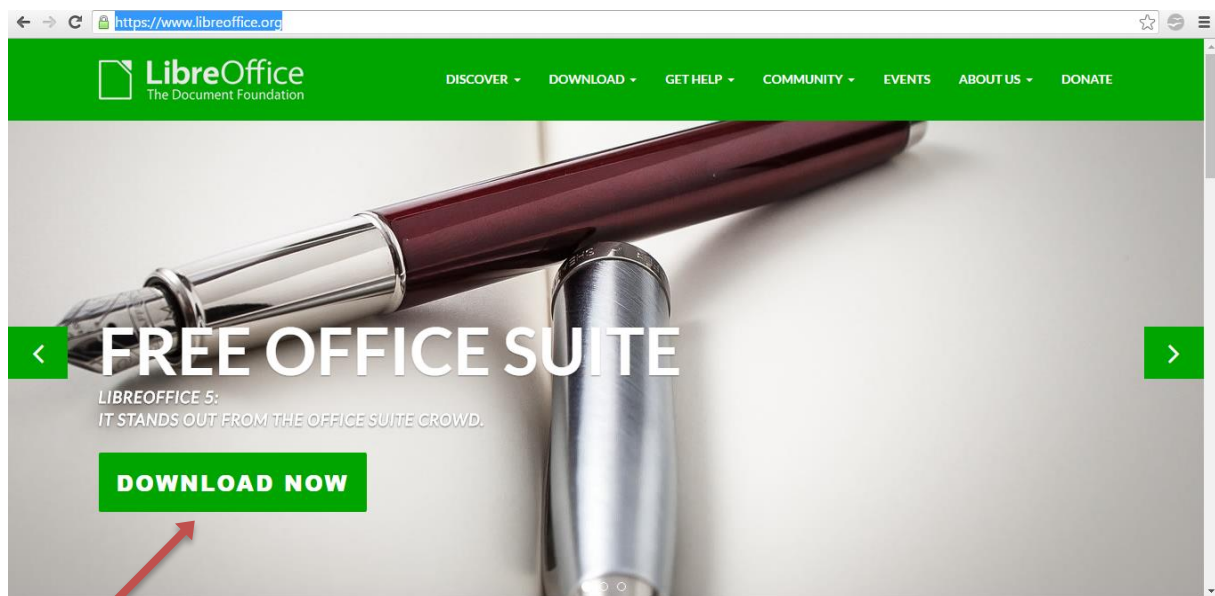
https://www.libreoffice.org

LibreOffice
The Document Foundation

DISCOVER DOWNLOAD GET HELP COMMUNITY EVENTS ABOUT US DONATE

FREE OFFICE SUITE

LIBREOFFICE 5:
IT STANDS OUT FROM THE OFFICE SUITE CROWD.

DOWNLOAD NOW